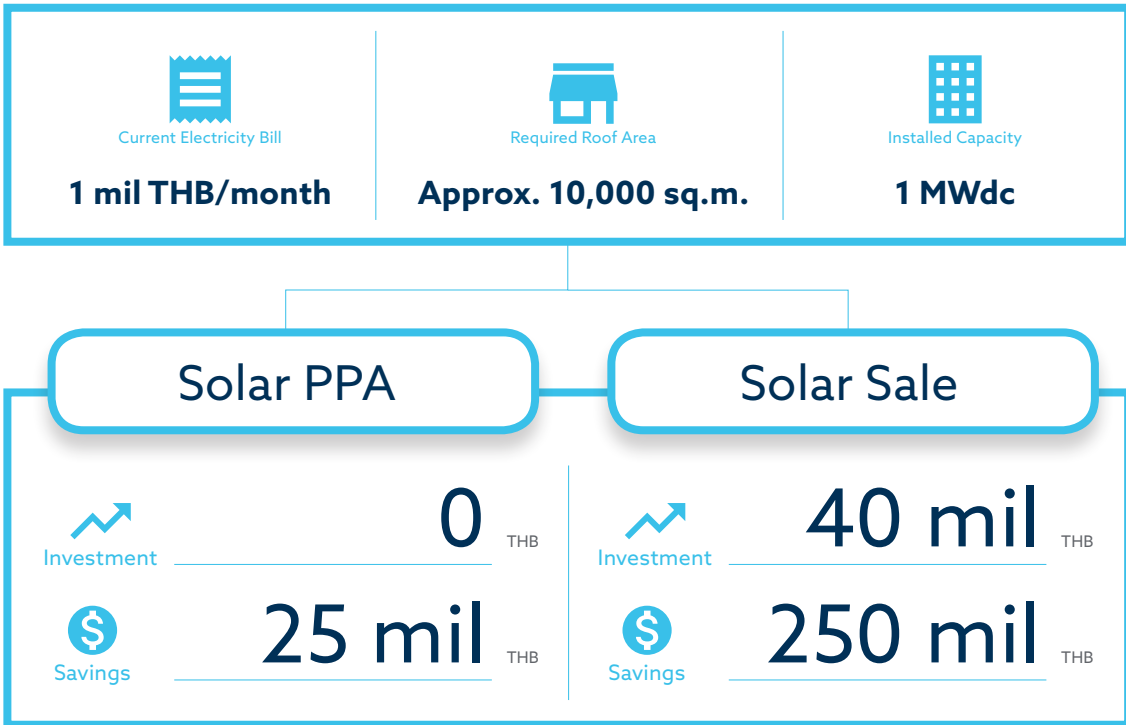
Current Electricity Bill
1 mil THB/month

Required Roof Area
Approx. 10,000 sq.m.

Installed Capacity
1 MWdc

Solar PPA

Investment 0 THB

Savings 25 mil THB

Solar Sale

Investment 40 mil THB

Savings 250 mil THB